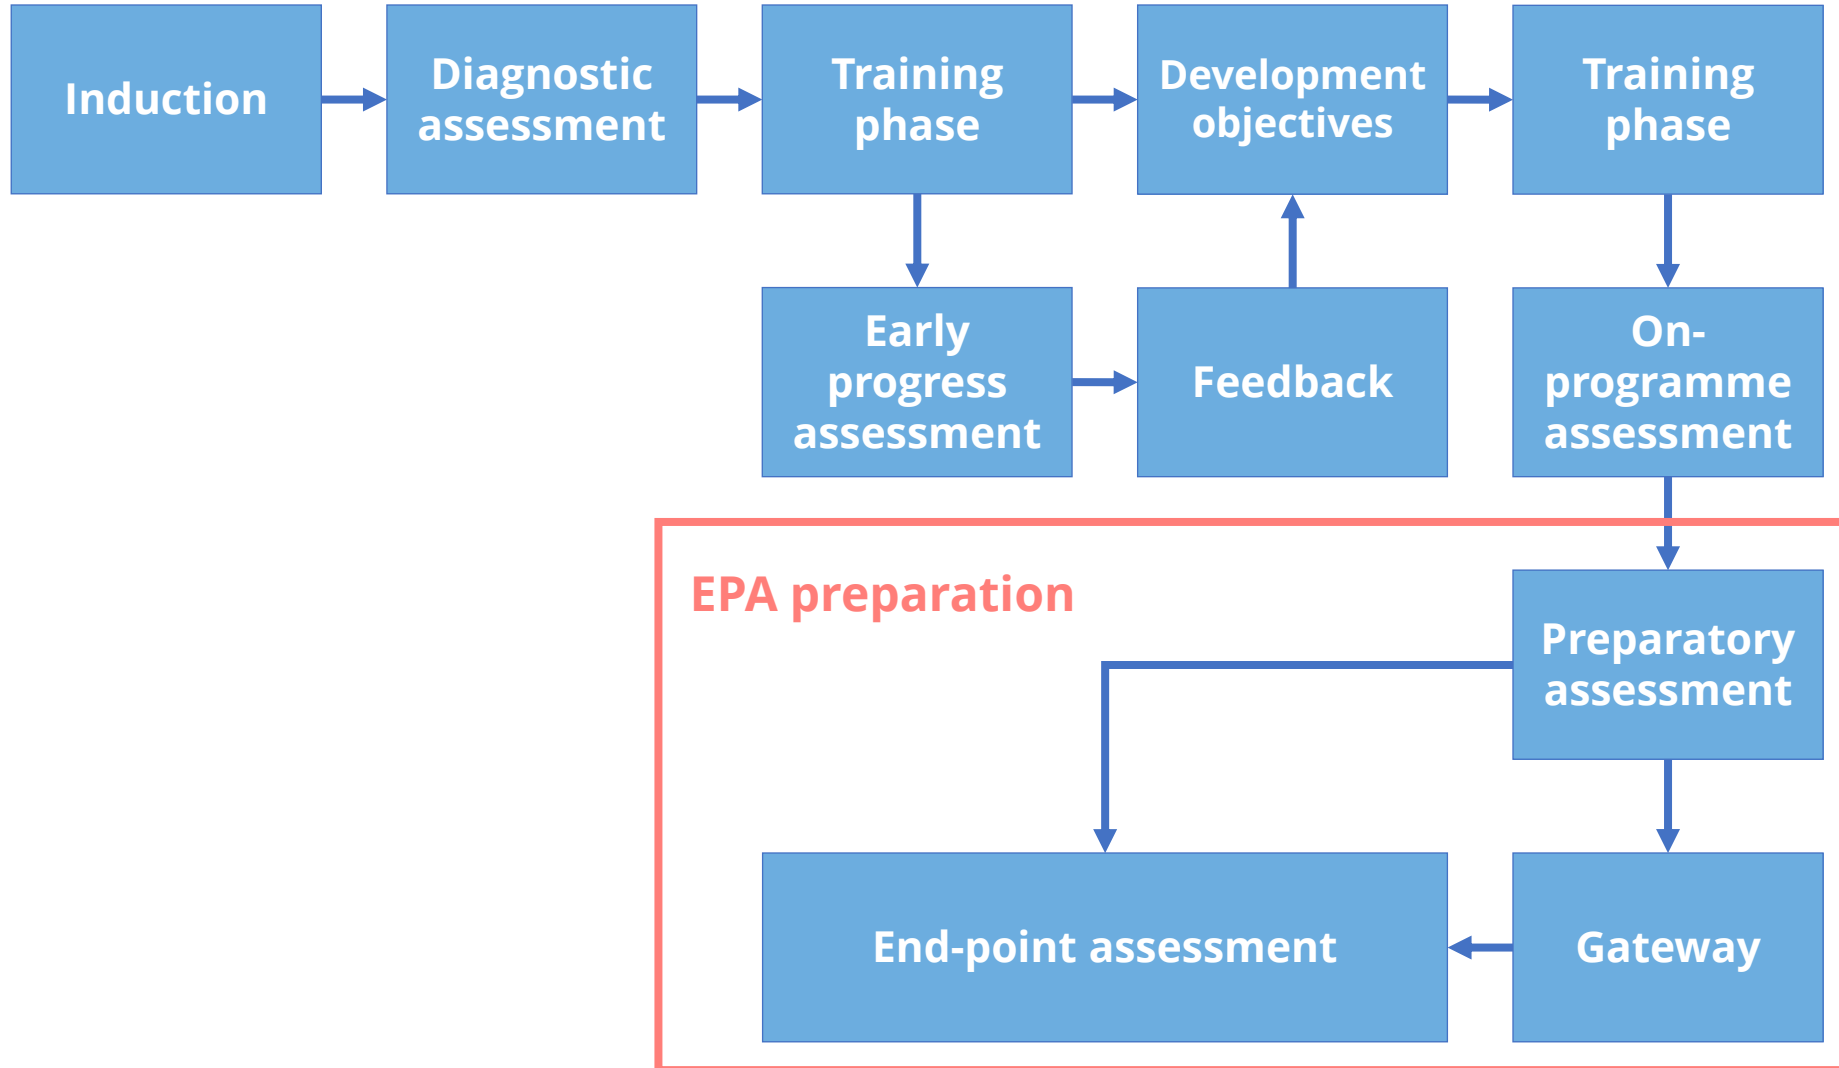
Induction

Diagnostic assessment

Training phase

Development objectives

Training phase

Early progress assessment

Feedback

On-programme assessment

EPA preparation

Preparatory assessment

End-point assessment

Gateway